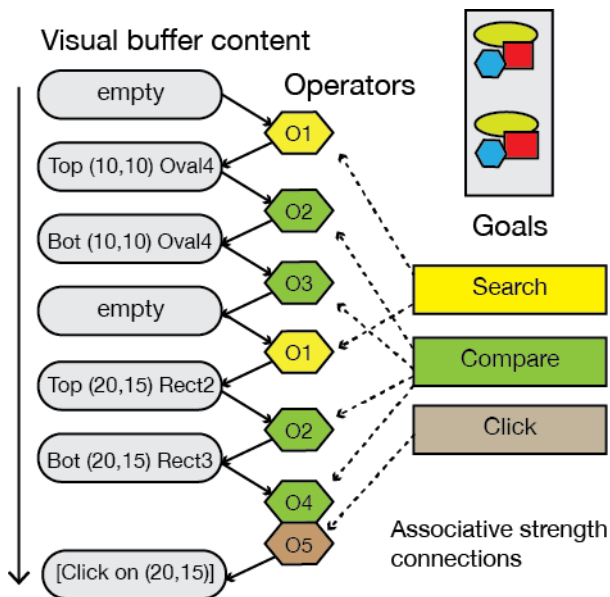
Visual buffer content

Operators

empty

O1

Top (10,10) Oval4

O2

Bot (10,10) Oval4

O3

empty

O1

Top (20,15) Rect2

O2

Bot (20,15) Rect3

O4

O5

[Click on (20,15)]

Goals

Search

Compare

Click

Associative strength connections